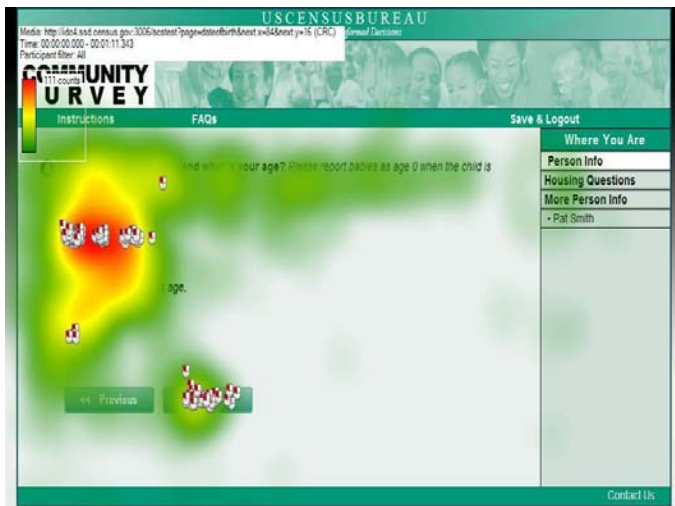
USCENSUSBUREAU
Media: http://ido4.ssd.census.gov:3006/acstest?page=dateofbirth&next.x=84&next.y=16 (CRC)
Time: 00:00:00.000 - 00:01:11.343
Participant filter: All
111 counts
COMMUNITY
URVEY
Instructions
FAQs
Save & Logout
Where You Are
Person Info
Housing Questions
More Person Info
- Pat Smith
and what is your age? Please report babies as age 0 when the child is
age.
<< Previous
Contact Us